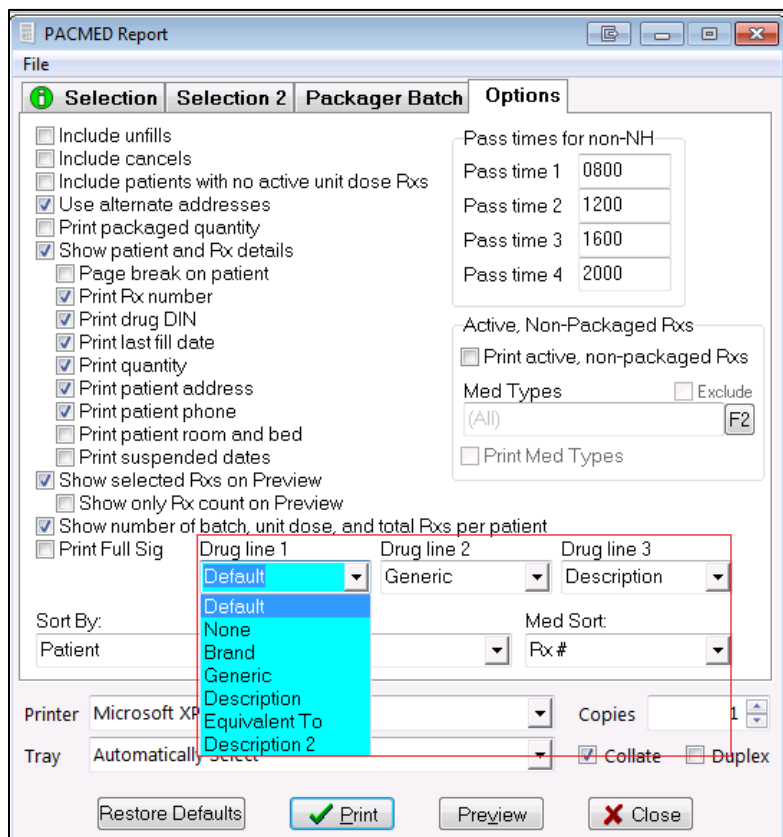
PACMED Report

File

Selection | Selection 2 | Packager Batch | Options

Include unfills
Include cancels
Include patients with no active unit dose Rxs
Use alternate addresses
Print packaged quantity
Show patient and Rx details
Page break on patient
Print Rx number
Print drug DIN
Print last fill date
Print quantity
Print patient address
Print patient phone
Print patient room and bed
Print suspended dates
Show selected Rxs on Preview
Show only Rx count on Preview
Show number of batch, unit dose, and total Rxs per patient
Print Full Sig

Pass times for non-NH
Pass time 1 0800
Pass time 2 1200
Pass time 3 1600
Pass time 4 2000

Active, Non-Packaged Rxs
Print active, non-packaged Rxs
Med Types
Exclude
(All)
F2
Print Med Types

Drug line 1
Default
Default
None
Brand
Generic
Description
Equivalent To
Description 2

Drug line 2
Generic

Drug line 3
Description

Sort By:
Patient

Med Sort:
Rx #

Printer Microsoft XP
Copies 1
Tray Automatically Select
Collate
Duplex

Restore Defaults
Print
Preview
Close